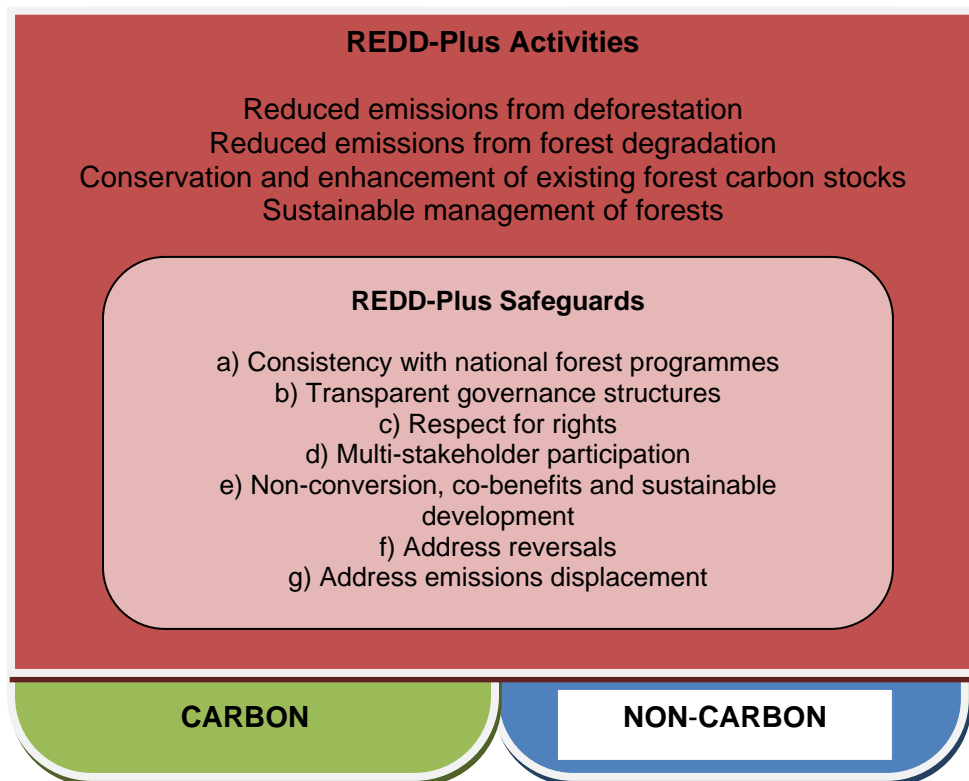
REDD-Plus Activities

Reduced emissions from deforestation
Reduced emissions from forest degradation
Conservation and enhancement of existing forest carbon stocks
Sustainable management of forests

REDD-Plus Safeguards

a) Consistency with national forest programmes
b) Transparent governance structures
c) Respect for rights
d) Multi-stakeholder participation
e) Non-conversion, co-benefits and sustainable development
f) Address reversals
g) Address emissions displacement

CARBON

NON-CARBON